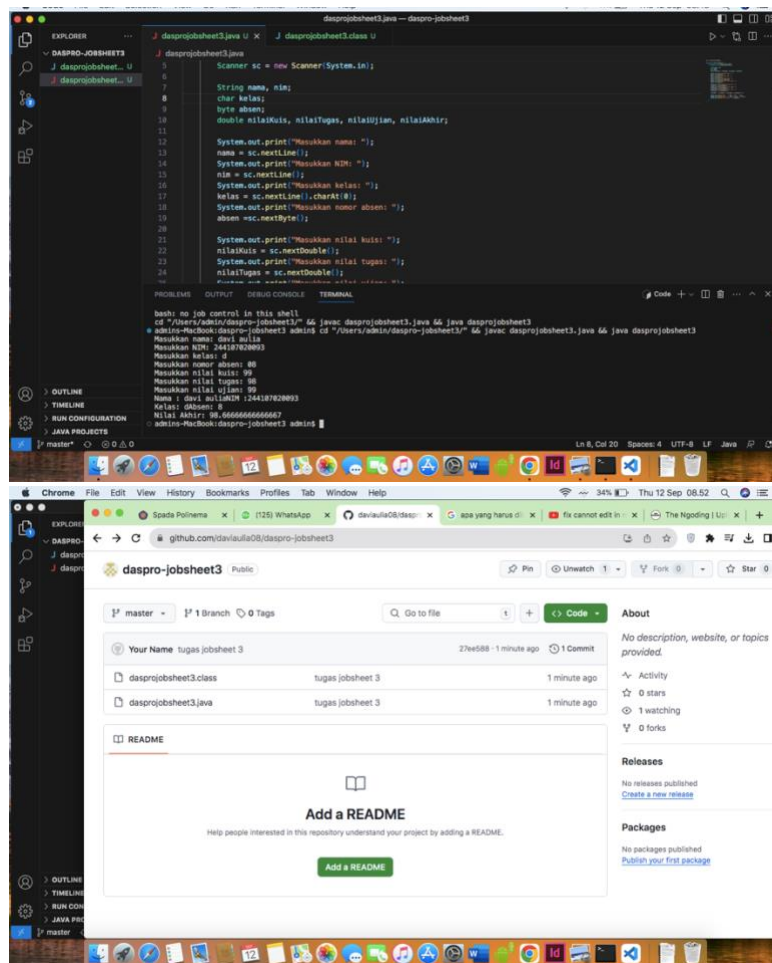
dasprojobsheet3.java — daspro-jobsheet3

EXPLORER ...
DASPRO-JOBSHEET3
J dasprojobsheet... U
J dasprojobsheet... U

J dasprojobsheet3.java U ×   J dasprojobsheet3.class U
J dasprojobsheet3.java

5 Scanner sc = new Scanner(System.in);
6
7 String nama, nim;
8 char kelas;
9 byte absen;
10 double nilaiKuis, nilaiTugas, nilaiUjian, nilaiAkhir;
11
12 System.out.print("Masukkan nama: ");
13 nama = sc.nextLine();
14 System.out.print("Masukkan NIM: ");
15 nim = sc.nextLine();
16 System.out.print("Masukkan kelas: ");
17 kelas = sc.nextLine().charAt(0);
18 System.out.print("Masukkan nomor absen: ");
19 absen =sc.nextByte();
20
21 System.out.print("Masukkan nilai kuis: ");
22 nilaiKuis = sc.nextDouble();
23 System.out.print("Masukkan nilai tugas: ");
24 nilaiTugas = sc.nextDouble();

PROBLEMS OUTPUT DEBUG CONSOLE TERMINAL   Code + ⌄ ... ^ ×

bash: no job control in this shell
cd "/Users/admin/daspro-jobsheet3/" && javac dasprojobsheet3.java && java dasprojobsheet3
admins-MacBook:daspro-jobsheet3 admin$ cd "/Users/admin/daspro-jobsheet3/" && javac dasprojobsheet3.java && java dasprojobsheet3
Masukkan nama: davi aulia
Masukkan NIM: 244107020093
Masukkan kelas: d
Masukkan nomor absen: 08
Masukkan nilai kuis: 99
Masukkan nilai tugas: 98
Masukkan nilai ujian: 99
Nama : davi auliaNIM :244107020093
Kelas: dAbsen: 8
Nilai Akhir: 98.66666666666667
admins-MacBook:daspro-jobsheet3 admin$

OUTLINE
TIMELINE
RUN CONFIGURATION
JAVA PROJECTS
master* ⊗ 0 ⚠ 0
Ln 8, Col 20 Spaces: 4 UTF-8 LF Java

Chrome File Edit View History Bookmarks Profiles Tab Window Help   34% Thu 12 Sep 08.52

Spada Polinema × (125) WhatsApp × daviaulia08/daspr × apa yang harus dil × fix cannot edit in × The Ngoding | Upl × +
github.com/daviaulia08/daspro-jobsheet3

daspro-jobsheet3 Public   Pin   Unwatch 1   Fork 0   Star 0

master   1 Branch   0 Tags   Go to file   t   +   Code

Your Name tugas jobsheet 3   27ee588 · 1 minute ago   1 Commit

dasprojobsheet3.class   tugas jobsheet 3   1 minute ago
dasprojobsheet3.java   tugas jobsheet 3   1 minute ago

README

Add a README
Help people interested in this repository understand your project by adding a README.
Add a README

About
No description, website, or topics provided.
Activity
0 stars
1 watching
0 forks

Releases
No releases published
Create a new release

Packages
No packages published
Publish your first package

OUTLINE
TIMELINE
RUN CON
JAVA PRO
master